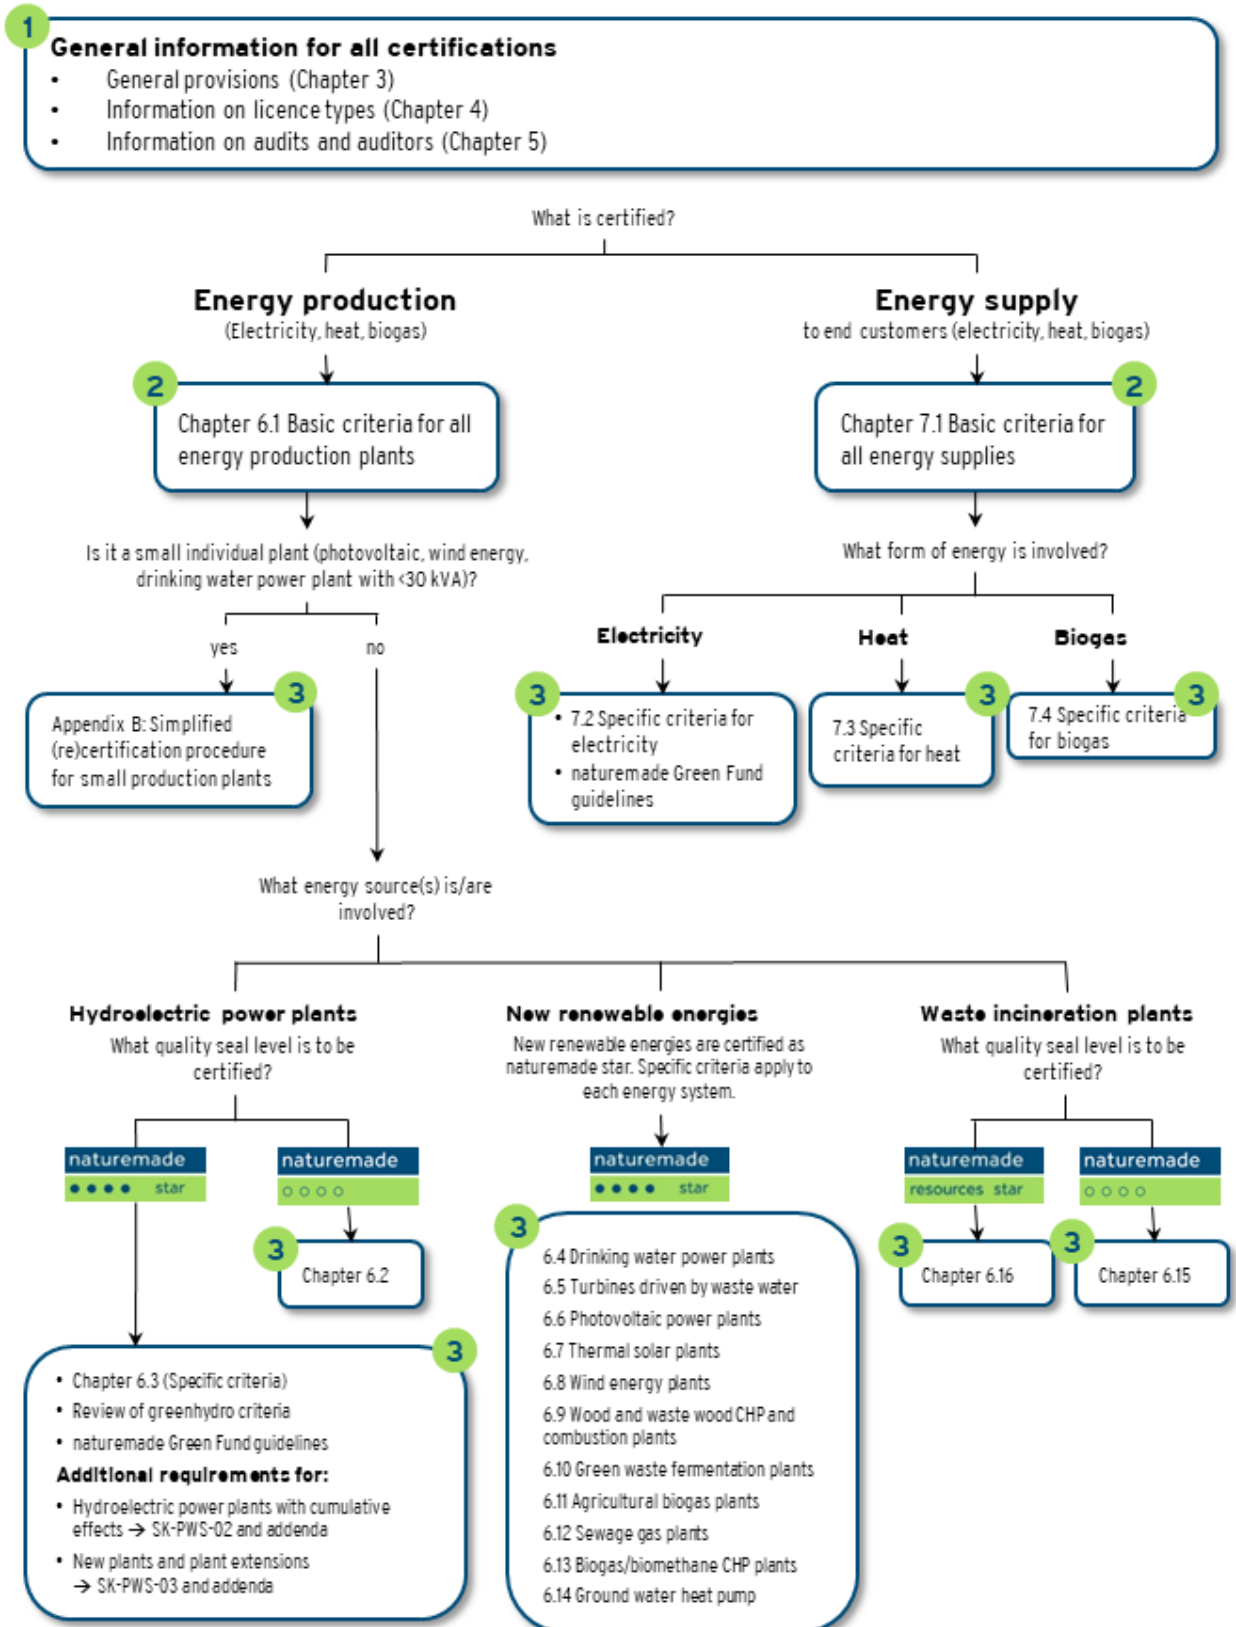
1

General information for all certifications
- General provisions (Chapter 3)
- Information on licence types (Chapter 4)
- Information on audits and auditors (Chapter 5)

What is certified?

Energy production
(Electricity, heat, biogas)

2
Chapter 6.1 Basic criteria for all energy production plants

Is it a small individual plant (photovoltaic, wind energy, drinking water power plant with <30 kVA)?

yes

3
Appendix B: Simplified (re)certification procedure for small production plants

no

What energy source(s) is/are involved?

Energy supply
to end customers (electricity, heat, biogas)

2
Chapter 7.1 Basic criteria for all energy supplies

What form of energy is involved?

Electricity

3
- 7.2 Specific criteria for electricity
- naturemade Green Fund guidelines

Heat

3
7.3 Specific criteria for heat

Biogas

3
7.4 Specific criteria for biogas

Hydroelectric power plants
What quality seal level is to be certified?

naturemade
●●●● star

naturemade
○○○○

3
Chapter 6.2

3
- Chapter 6.3 (Specific criteria)
- Review of greenhydro criteria
- naturemade Green Fund guidelines

Additional requirements for:
- Hydroelectric power plants with cumulative effects → SK-PWS-02 and addenda
- New plants and plant extensions → SK-PWS-03 and addenda

New renewable energies
New renewable energies are certified as naturemade star. Specific criteria apply to each energy system.

naturemade
●●●● star

3
6.4 Drinking water power plants
6.5 Turbines driven by waste water
6.6 Photovoltaic power plants
6.7 Thermal solar plants
6.8 Wind energy plants
6.9 Wood and waste wood CHP and combustion plants
6.10 Green waste fermentation plants
6.11 Agricultural biogas plants
6.12 Sewage gas plants
6.13 Biogas/biomethane CHP plants
6.14 Ground water heat pump

Waste incineration plants
What quality seal level is to be certified?

naturemade
resources star

naturemade
○○○○

3
Chapter 6.16

3
Chapter 6.15